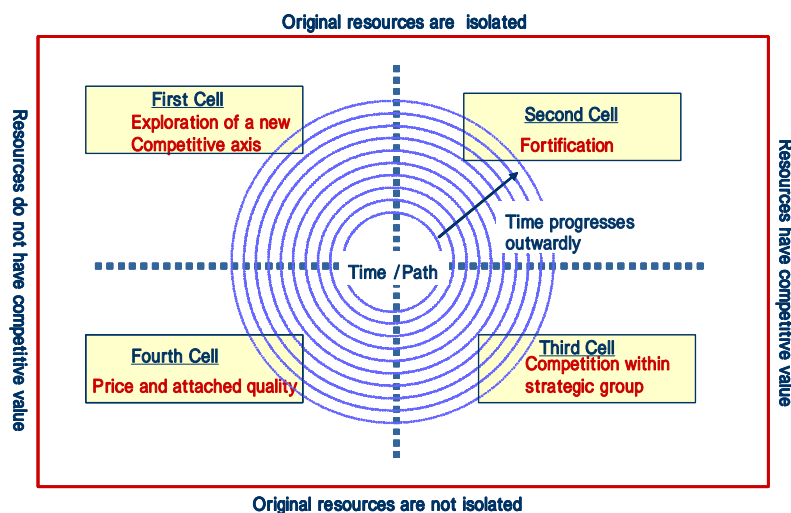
Original resources are isolated

Resources do not have competitive value

First Cell
Exploration of a new Competitive axis

Second Cell
Fortification

Time progresses outwardly

Time /Path

Fourth Cell
Price and attached quality

Third Cell
Competition within strategic group

Resources have competitive value

Original resources are not isolated